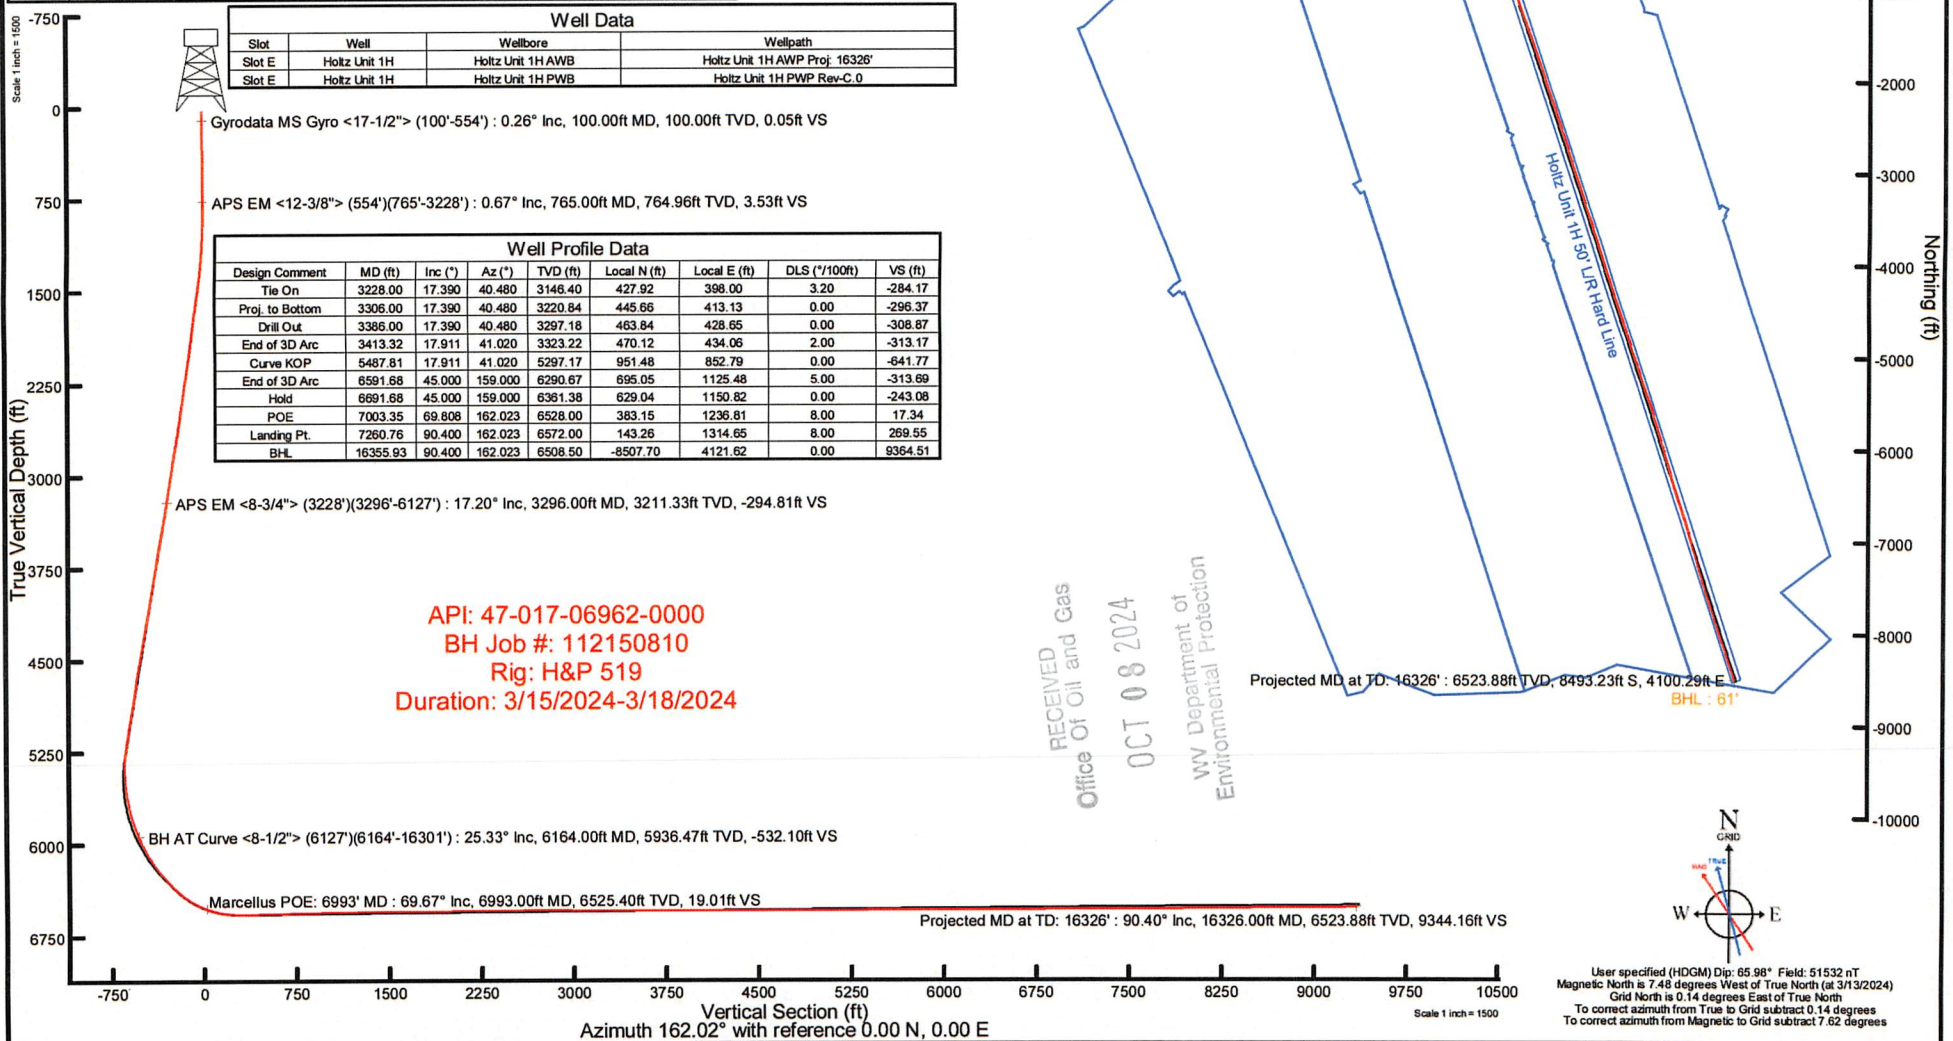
Scale 1 inch = 1500

Well Data

| Slot | Well | Wellbore | Wellpath |
|---|---|---|---|
| Slot E | Holtz Unit 1H | Holtz Unit 1H AWB | Holtz Unit 1H AWP Proj: 16326' |
| Slot E | Holtz Unit 1H | Holtz Unit 1H PWB | Holtz Unit 1H PWP Rev-C.0 |

Gyrodata MS Gyro <17-1/2"> (100'-554') : 0.26° Inc, 100.00ft MD, 100.00ft TVD, 0.05ft VS

APS EM <12-3/8"> (554')(765'-3228') : 0.67° Inc, 765.00ft MD, 764.96ft TVD, 3.53ft VS

Well Profile Data

| Design Comment | MD (ft) | Inc (°) | Az (°) | TVD (ft) | Local N (ft) | Local E (ft) | DLS (°/100ft) | VS (ft) |
|---|---|---|---|---|---|---|---|---|
| Tie On | 3228.00 | 17.390 | 40.480 | 3146.40 | 427.92 | 398.00 | 3.20 | -284.17 |
| Proj. to Bottom | 3306.00 | 17.390 | 40.480 | 3220.84 | 445.66 | 413.13 | 0.00 | -296.37 |
| Drill Out | 3386.00 | 17.390 | 40.480 | 3297.18 | 463.84 | 428.65 | 0.00 | -308.87 |
| End of 3D Arc | 3413.32 | 17.911 | 41.020 | 3323.22 | 470.12 | 434.06 | 2.00 | -313.17 |
| Curve KOP | 5487.81 | 17.911 | 41.020 | 5297.17 | 951.48 | 852.79 | 0.00 | -641.77 |
| End of 3D Arc | 6591.68 | 45.000 | 159.000 | 6290.67 | 695.05 | 1125.48 | 5.00 | -313.69 |
| Hold | 6691.68 | 45.000 | 159.000 | 6361.38 | 629.04 | 1150.82 | 0.00 | -243.08 |
| POE | 7003.35 | 69.808 | 162.023 | 6528.00 | 383.15 | 1236.81 | 8.00 | 17.34 |
| Landing Pt. | 7260.76 | 90.400 | 162.023 | 6572.00 | 143.26 | 1314.65 | 8.00 | 269.55 |
| BHL | 16355.93 | 90.400 | 162.023 | 6508.50 | -8507.70 | 4121.62 | 0.00 | 9364.51 |

APS EM <8-3/4"> (3228')(3296'-6127') : 17.20° Inc, 3296.00ft MD, 3211.33ft TVD, -294.81ft VS

API: 47-017-06962-0000
BH Job #: 112150810
Rig: H&P 519
Duration: 3/15/2024-3/18/2024

RECEIVED
Office Of Oil and Gas
OCT 08 2024
WV Department of
Environmental Protection

Holtz Unit 1H 50' L/R Hard Line

Projected MD at TD: 16326' : 6523.88ft TVD, 8493.23ft S, 4100.29ft E
BHL : 61'

BH AT Curve <8-1/2"> (6127')(6164'-16301') : 25.33° Inc, 6164.00ft MD, 5936.47ft TVD, -532.10ft VS

Marcellus POE: 6993' MD : 69.67° Inc, 6993.00ft MD, 6525.40ft TVD, 19.01ft VS

Projected MD at TD: 16326' : 90.40° Inc, 16326.00ft MD, 6523.88ft TVD, 9344.16ft VS

True Vertical Depth (ft)
-750 0 750 1500 2250 3000 3750 4500 5250 6000 6750

-750 0 750 1500 2250 3000 3750 4500 5250 6000 6750 7500 8250 9000 9750 10500
Vertical Section (ft)
Azimuth 162.02° with reference 0.00 N, 0.00 E

Scale 1 inch = 1500

Northing (ft)
-2000 -3000 -4000 -5000 -6000 -7000 -8000 -9000 -10000

N GRID TRUE MAG W E

User specified (HDGM) Dip: 65.98° Field: 51532 nT
Magnetic North is 7.48 degrees West of True North (at 3/13/2024)
Grid North is 0.14 degrees East of True North
To correct azimuth from True to Grid subtract 0.14 degrees
To correct azimuth from Magnetic to Grid subtract 7.62 degrees